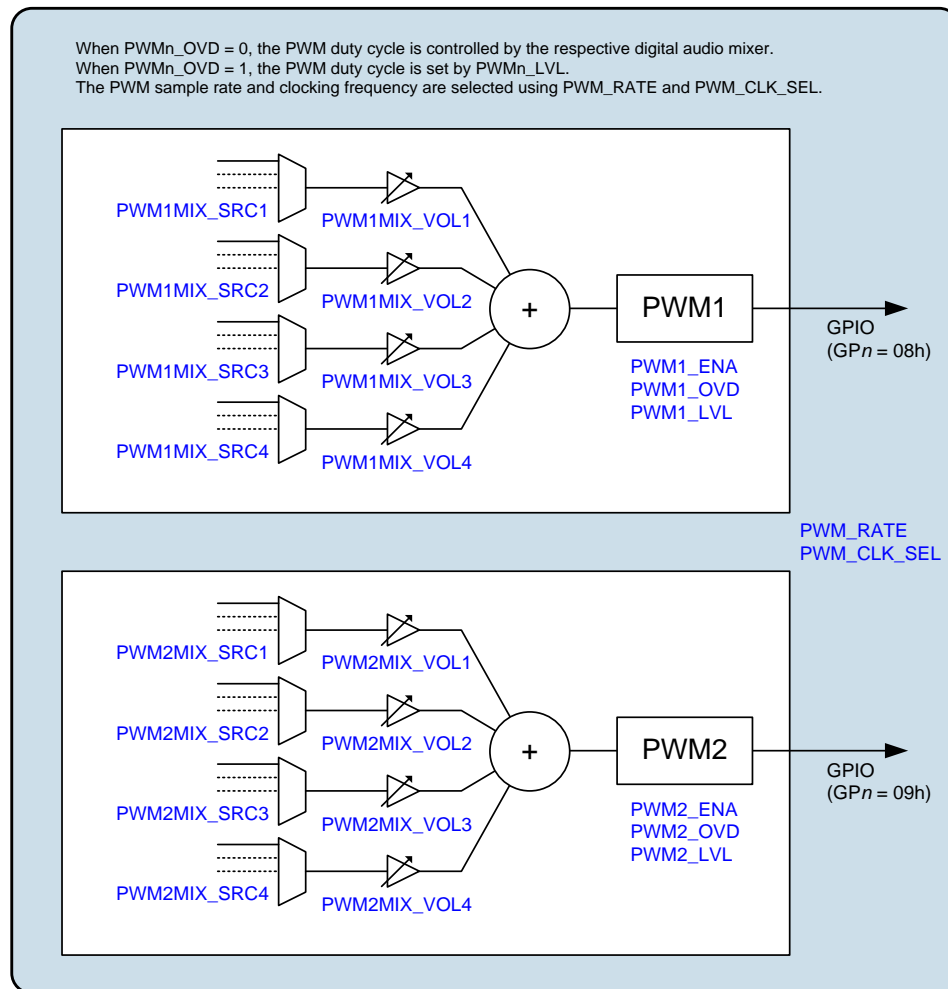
When PWMn_OVD = 0, the PWM duty cycle is controlled by the respective digital audio mixer.
When PWMn_OVD = 1, the PWM duty cycle is set by PWMn_LVL.
The PWM sample rate and clocking frequency are selected using PWM_RATE and PWM_CLK_SEL.

PWM1MIX_SRC1
PWM1MIX_VOL1
PWM1MIX_SRC2
PWM1MIX_VOL2
PWM1MIX_SRC3
PWM1MIX_VOL3
PWM1MIX_SRC4
PWM1MIX_VOL4
+
PWM1
GPIO
(GP$n$ = 08h)
PWM1_ENA
PWM1_OVD
PWM1_LVL

PWM_RATE
PWM_CLK_SEL

PWM2MIX_SRC1
PWM2MIX_VOL1
PWM2MIX_SRC2
PWM2MIX_VOL2
PWM2MIX_SRC3
PWM2MIX_VOL3
PWM2MIX_SRC4
PWM2MIX_VOL4
+
PWM2
GPIO
(GP$n$ = 09h)
PWM2_ENA
PWM2_OVD
PWM2_LVL